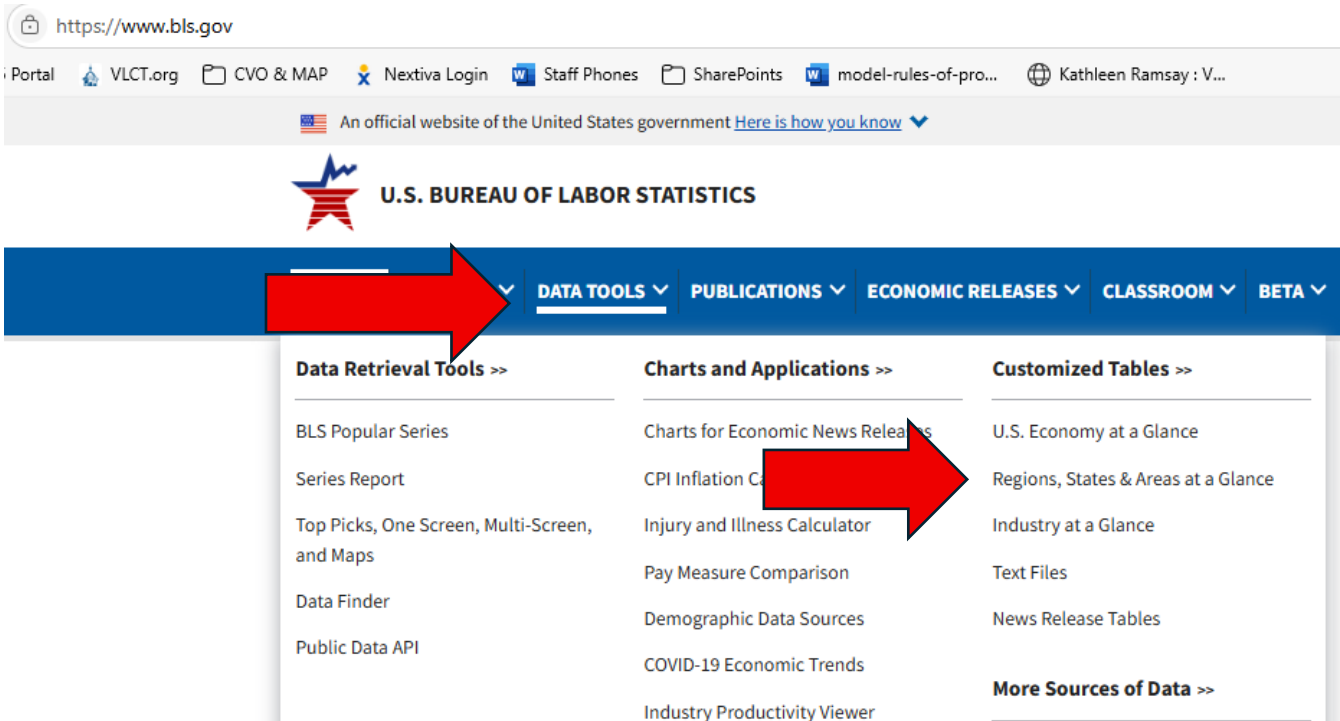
https://www.bls.gov

Portal VLCT.org CVO & MAP Nextiva Login Staff Phones SharePoints model-rules-of-pro... Kathleen Ramsay : V...

An official website of the United States government Here is how you know

U.S. BUREAU OF LABOR STATISTICS

DATA TOOLS PUBLICATIONS ECONOMIC RELEASES CLASSROOM BETA

Data Retrieval Tools >>

BLS Popular Series

Series Report

Top Picks, One Screen, Multi-Screen, and Maps

Data Finder

Public Data API

Charts and Applications >>

Charts for Economic News Relea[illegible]

CPI Inflation Ca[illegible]

Injury and Illness Calculator

Pay Measure Comparison

Demographic Data Sources

COVID-19 Economic Trends

Industry Productivity Viewer

Customized Tables >>

U.S. Economy at a Glance

Regions, States & Areas at a Glance

Industry at a Glance

Text Files

News Release Tables

More Sources of Data >>